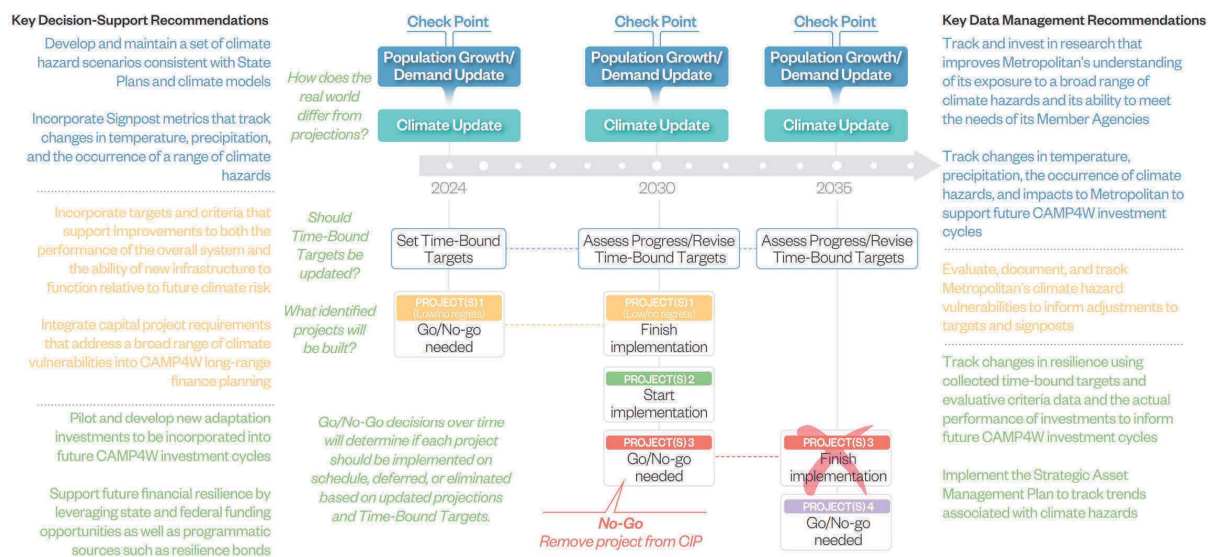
Key Decision-Support Recommendations

Develop and maintain a set of climate hazard scenarios consistent with State Plans and climate models

Incorporate Signpost metrics that track changes in temperature, precipitation, and the occurrence of a range of climate hazards

Incorporate targets and criteria that support improvements to both the performance of the overall system and the ability of new infrastructure to function relative to future climate risk

Integrate capital project requirements that address a broad range of climate vulnerabilities into CAMP4W long-range finance planning

Pilot and develop new adaptation investments to be incorporated into future CAMP4W investment cycles

Support future financial resilience by leveraging state and federal funding opportunities as well as programmatic sources such as resilience bonds

Check Point
Population Growth/ Demand Update
Climate Update

Check Point
Population Growth/ Demand Update
Climate Update

Check Point
Population Growth/ Demand Update
Climate Update

How does the real world differ from projections?

2024
2030
2035

Should Time-Bound Targets be updated?

Set Time-Bound Targets
Assess Progress/Revise Time-Bound Targets
Assess Progress/Revise Time-Bound Targets

What identified projects will be built?

PROJECT(S) 1 (Low/no regrets)
Go/No-go needed

PROJECT(S) 1 (Low/no regrets)
Finish implementation

PROJECT(S) 2
Start implementation

PROJECT(S) 3
Go/No-go needed

PROJECT(S) 3
Finish implementation

PROJECT(S) 4
Go/No-go needed

Go/No-Go decisions over time will determine if each project should be implemented on schedule, deferred, or eliminated based on updated projections and Time-Bound Targets.

No-Go
Remove project from CIP

Key Data Management Recommendations

Track and invest in research that improves Metropolitan's understanding of its exposure to a broad range of climate hazards and its ability to meet the needs of its Member Agencies

Track changes in temperature, precipitation, the occurrence of climate hazards, and impacts to Metropolitan to support future CAMP4W investment cycles

Evaluate, document, and track Metropolitan's climate hazard vulnerabilities to inform adjustments to targets and signposts

Track changes in resilience using collected time-bound targets and evaluative criteria data and the actual performance of investments to inform future CAMP4W investment cycles

Implement the Strategic Asset Management Plan to track trends associated with climate hazards